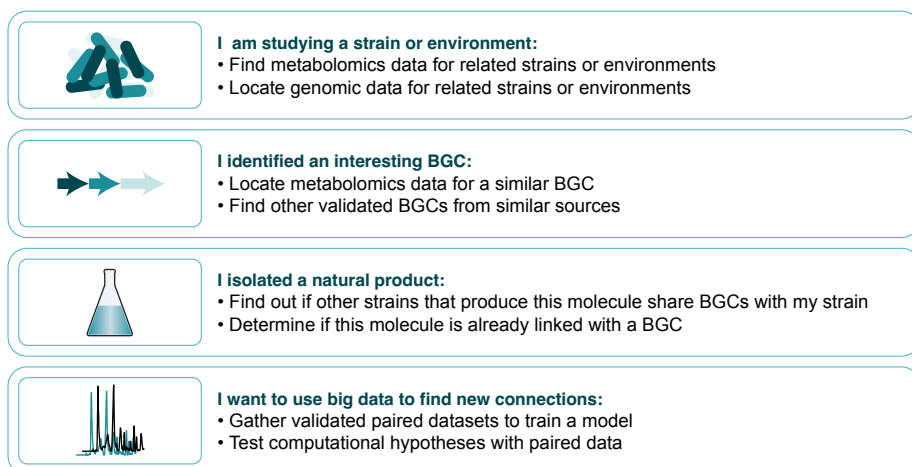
I am studying a strain or environment:
• Find metabolomics data for related strains or environments
• Locate genomic data for related strains or environments

I identified an interesting BGC:
• Locate metabolomics data for a similar BGC
• Find other validated BGCs from similar sources

I isolated a natural product:
• Find out if other strains that produce this molecule share BGCs with my strain
• Determine if this molecule is already linked with a BGC

I want to use big data to find new connections:
• Gather validated paired datasets to train a model
• Test computational hypotheses with paired data